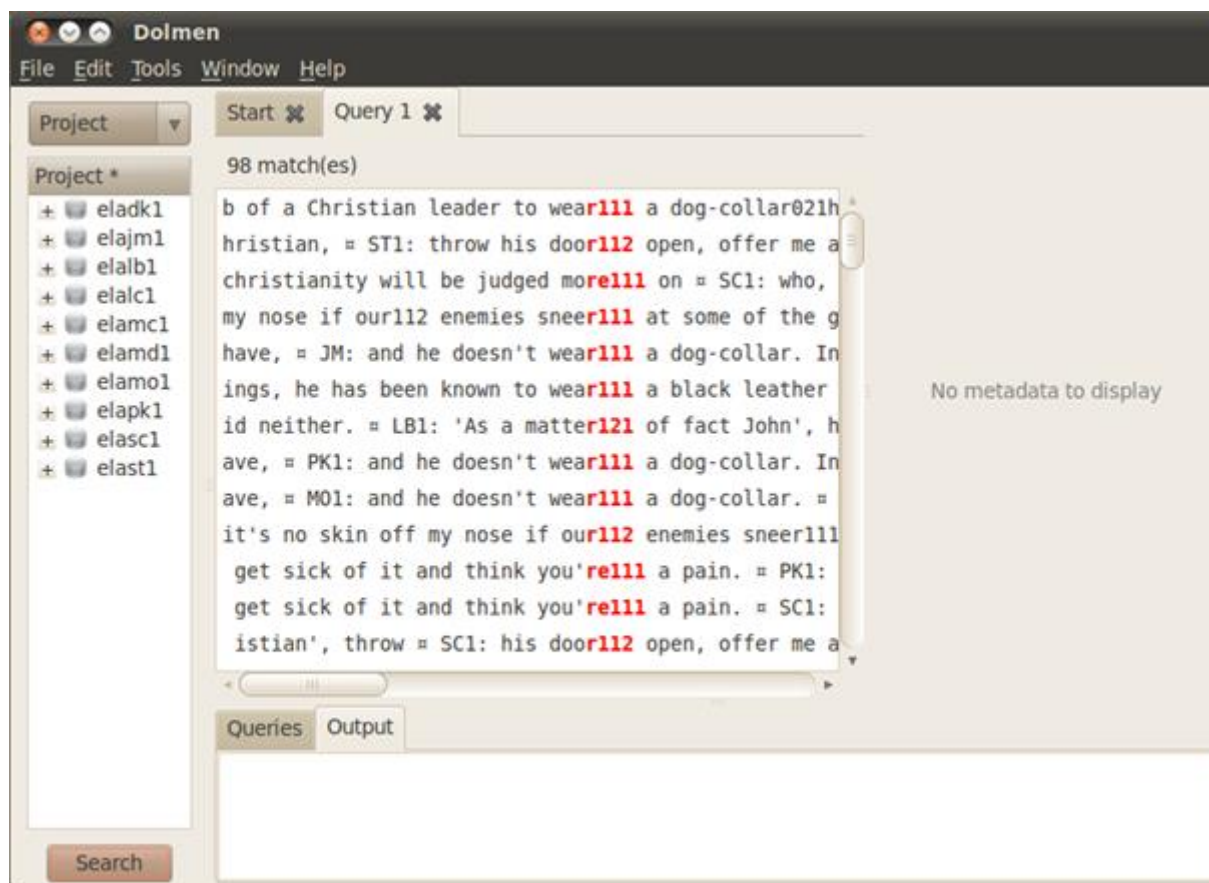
Dolmen

File Edit Tools Window Help

Project

Project *

eladk1
elajm1
elalb1
elalc1
elamc1
elamd1
elamo1
elapk1
elasc1
elast1

Search

Start Query 1

98 match(es)

b of a Christian leader to wear111 a dog-collar021h
hristian, ¤ ST1: throw his door112 open, offer me a
christianity will be judged more111 on ¤ SC1: who,
my nose if our112 enemies sneer111 at some of the g
have, ¤ JM: and he doesn't wear111 a dog-collar. In
ings, he has been known to wear111 a black leather
id neither. ¤ LB1: 'As a matter121 of fact John', h
ave, ¤ PK1: and he doesn't wear111 a dog-collar. In
ave, ¤ MO1: and he doesn't wear111 a dog-collar. ¤
it's no skin off my nose if our112 enemies sneer111
get sick of it and think you're111 a pain. ¤ PK1:
get sick of it and think you're111 a pain. ¤ SC1:
istian', throw ¤ SC1: his door112 open, offer me a

No metadata to display

Queries Output